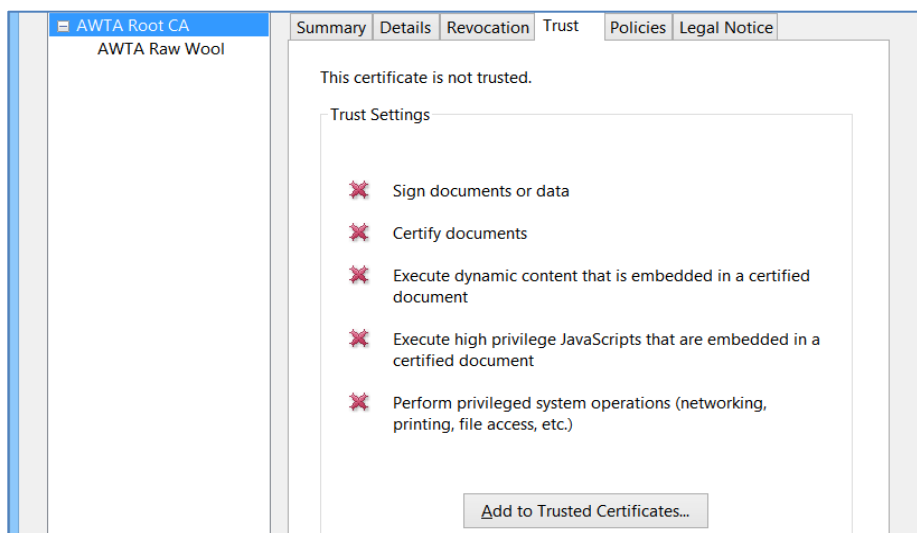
AWTA Root CA
AWTA Raw Wool

Summary | Details | Revocation | Trust | Policies | Legal Notice

This certificate is not trusted.

Trust Settings

Sign documents or data

Certify documents

Execute dynamic content that is embedded in a certified document

Execute high privilege JavaScripts that are embedded in a certified document

Perform privileged system operations (networking, printing, file access, etc.)

Add to Trusted Certificates...